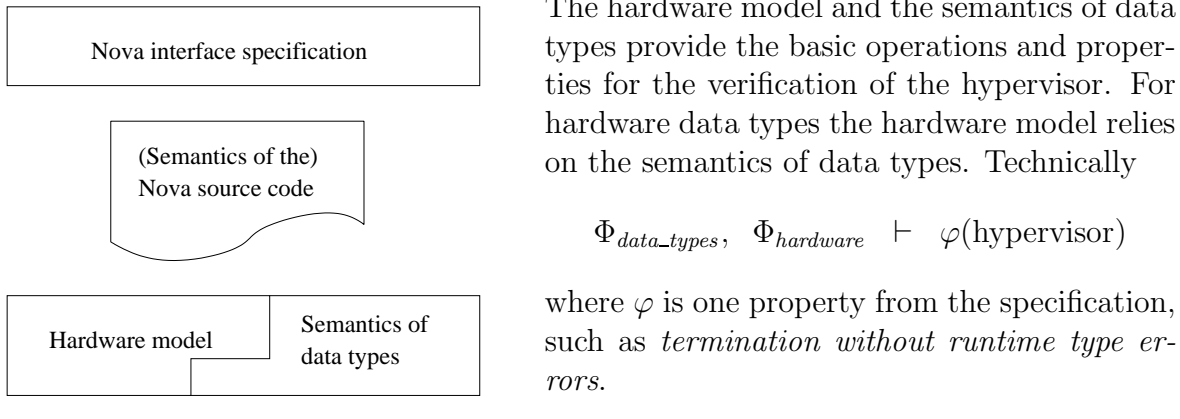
Nova interface specification

(Semantics of the) Nova source code

Hardware model

Semantics of data types

The hardware model and the semantics of data types provide the basic operations and properties for the verification of the hypervisor. For hardware data types the hardware model relies on the semantics of data types. Technically

$\Phi_{data\_types}, \ \Phi_{hardware} \ \vdash \ \varphi(\text{hypervisor})$

where $\varphi$ is one property from the specification, such as termination without runtime type errors.